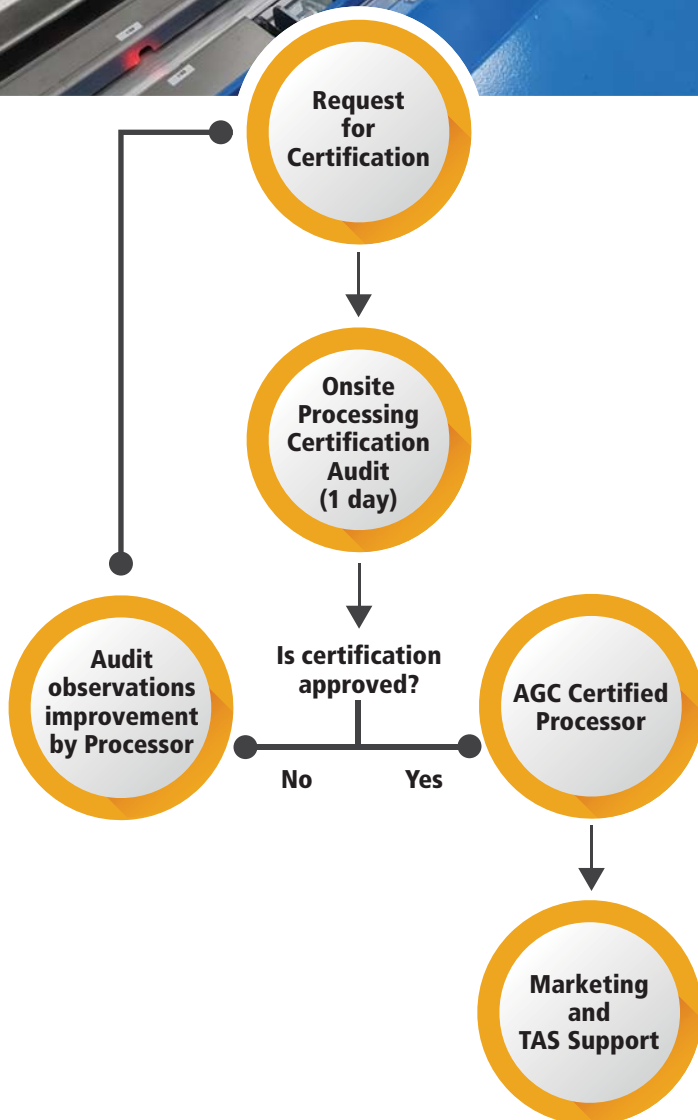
Request for Certification

Onsite Processing Certification Audit (1 day)

Is certification approved?

Audit observations improvement by Processor

No

Yes

AGC Certified Processor

Marketing and TAS Support